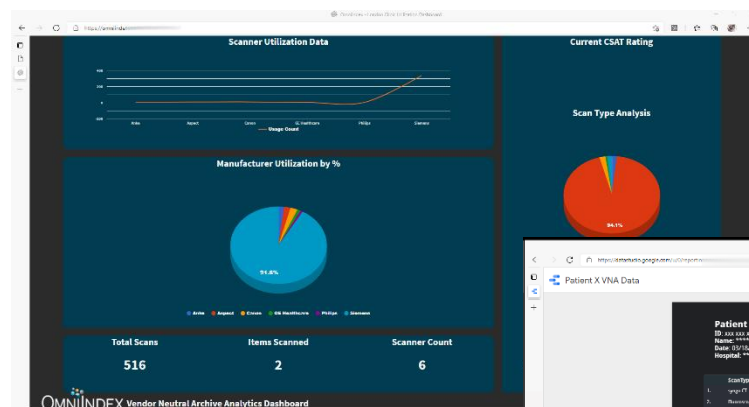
https://omnii.de

Scanner Utilization Data

400
200
0
-200

Anke Aspect Canon GE Healthcare Philips Siemens

Usage Count

Current CSAT Rating

Scan Type Analysis

94.1%

Manufacturer Utilization by %

91.6%

Anke Aspect Canon GE Healthcare Philips Siemens

Total Scans
516

Items Scanned
2

Scanner Count
6

OMNIINDEX Vendor Neutral Archive Analytics Dashboard

https://datastudio.google.com/u/0/reporting

Patient X VNA Data

Patient
ID: xxx xxx x
Name: ****
Date: 03/18
Hospital: **

ScanTyp
1.
2.